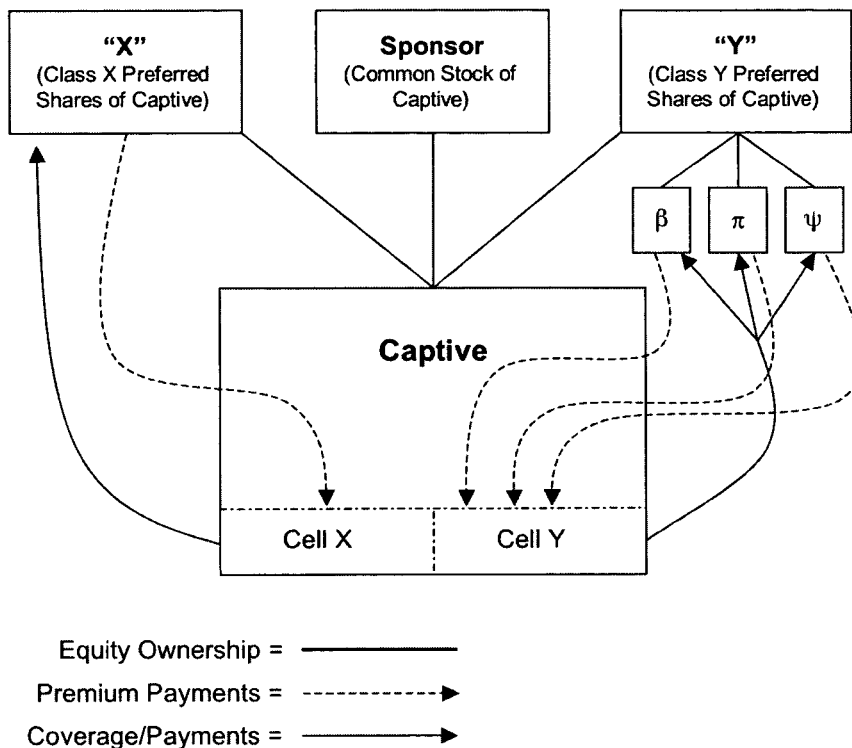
"X"
(Class X Preferred Shares of Captive)

Sponsor
(Common Stock of Captive)

"Y"
(Class Y Preferred Shares of Captive)

β

π

ψ

Captive

Cell X

Cell Y

Equity Ownership =

Premium Payments =

Coverage/Payments =